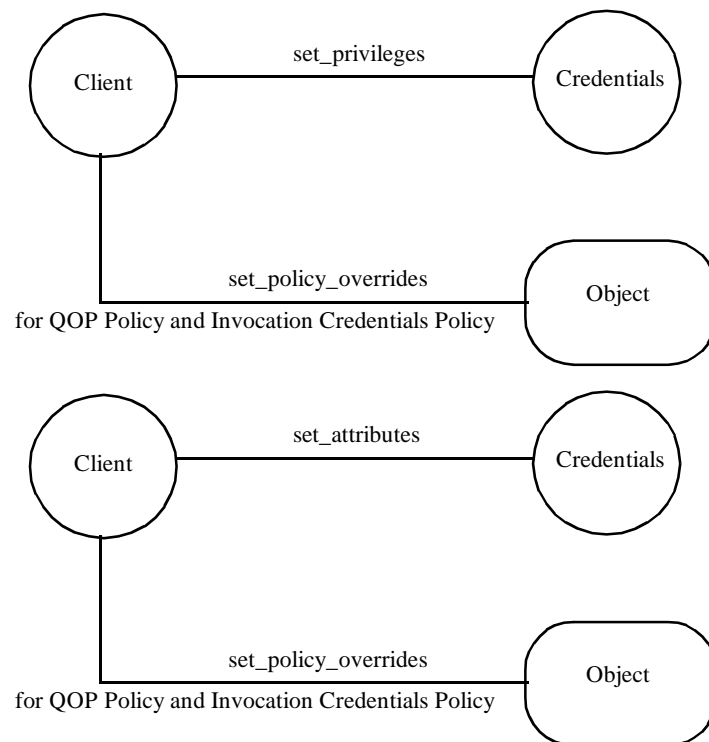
Client

set_privileges

Credentials

set_policy_overrides

Object

for QOP Policy and Invocation Credentials Policy

Client

set_attributes

Credentials

set_policy_overrides

Object

for QOP Policy and Invocation Credentials Policy